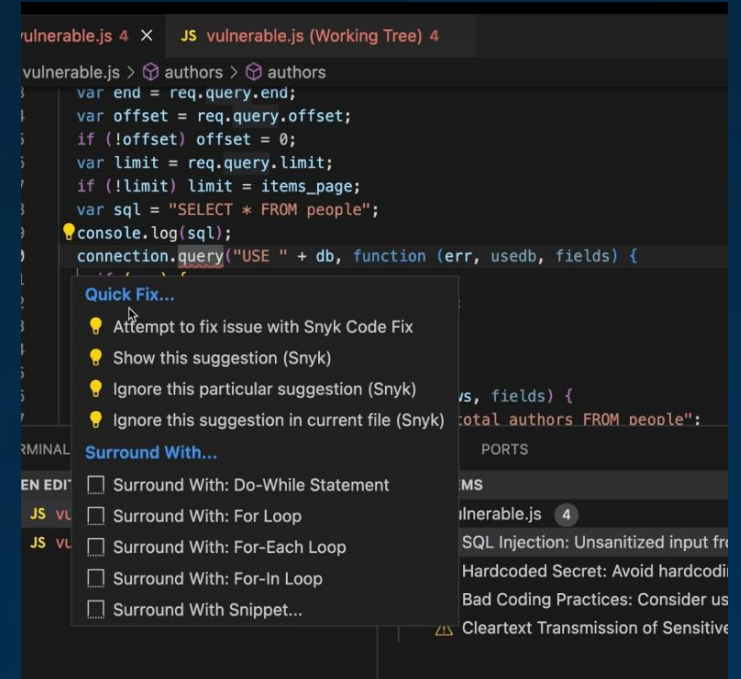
ulnerable.js 4 × JS vulnerable.js (Working Tree) 4

vulnerable.js > authors > authors

var end = req.query.end;
var offset = req.query.offset;
if (!offset) offset = 0;
var limit = req.query.limit;
if (!limit) limit = items_page;
var sql = "SELECT * FROM people";
console.log(sql);
connection.query("USE " + db, function (err, usedb, fields) {

Quick Fix...
Attempt to fix issue with Snyk Code Fix
Show this suggestion (Snyk)
Ignore this particular suggestion (Snyk)
Ignore this suggestion in current file (Snyk)
Surround With...
Surround With: Do-While Statement
Surround With: For Loop
Surround With: For-Each Loop
Surround With: For-In Loop
Surround With Snippet...

ws, fields) {
total authors FROM people";

RMINAL
PORTS
EN EDIT
EMS
JS vu
JS vu
ulnerable.js 4
SQL Injection: Unsanitized input fr
Hardcoded Secret: Avoid hardcodi
Bad Coding Practices: Consider us
Cleartext Transmission of Sensitive